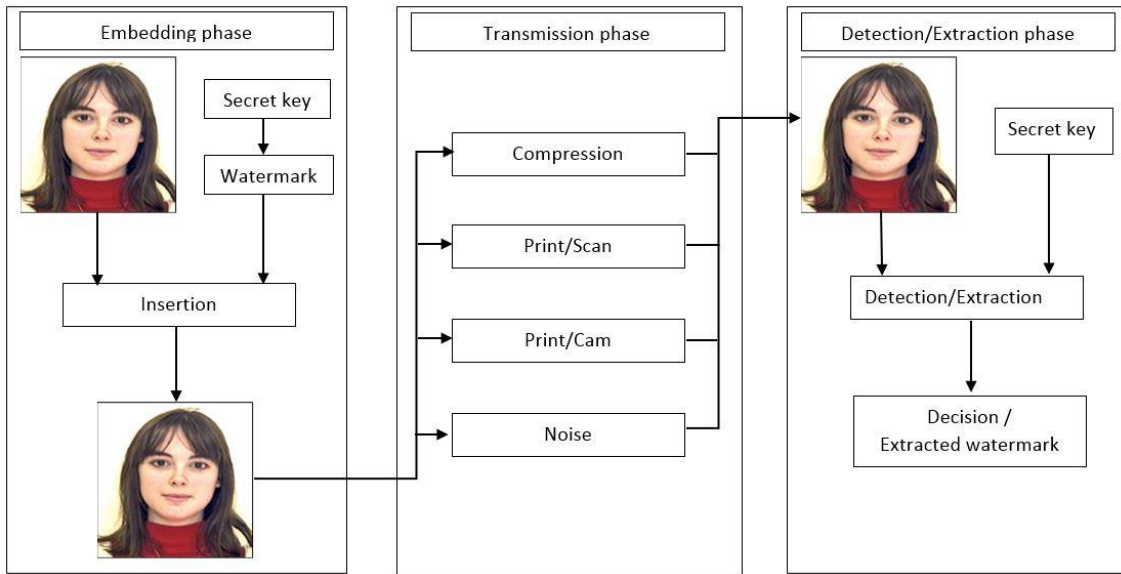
Embedding phase

Secret key

Watermark

Insertion

Transmission phase

Compression

Print/Scan

Print/Cam

Noise

Detection/Extraction phase

Secret key

Detection/Extraction

Decision / Extracted watermark